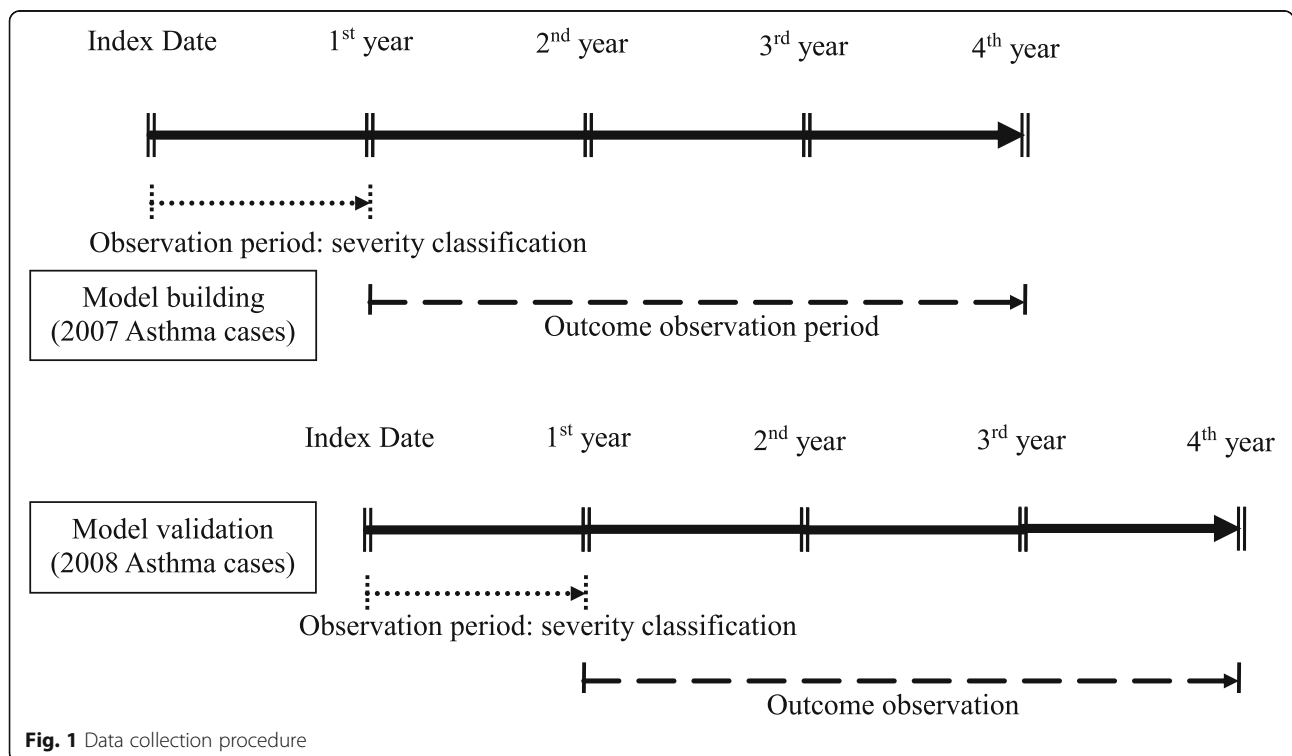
Index Date 1$^{st}$ year 2$^{nd}$ year 3$^{rd}$ year 4$^{th}$ year

Observation period: severity classification

Model building (2007 Asthma cases)

Outcome observation period

Index Date 1$^{st}$ year 2$^{nd}$ year 3$^{rd}$ year 4$^{th}$ year

Model validation (2008 Asthma cases)

Observation period: severity classification

Outcome observation

Fig. 1 Data collection procedure